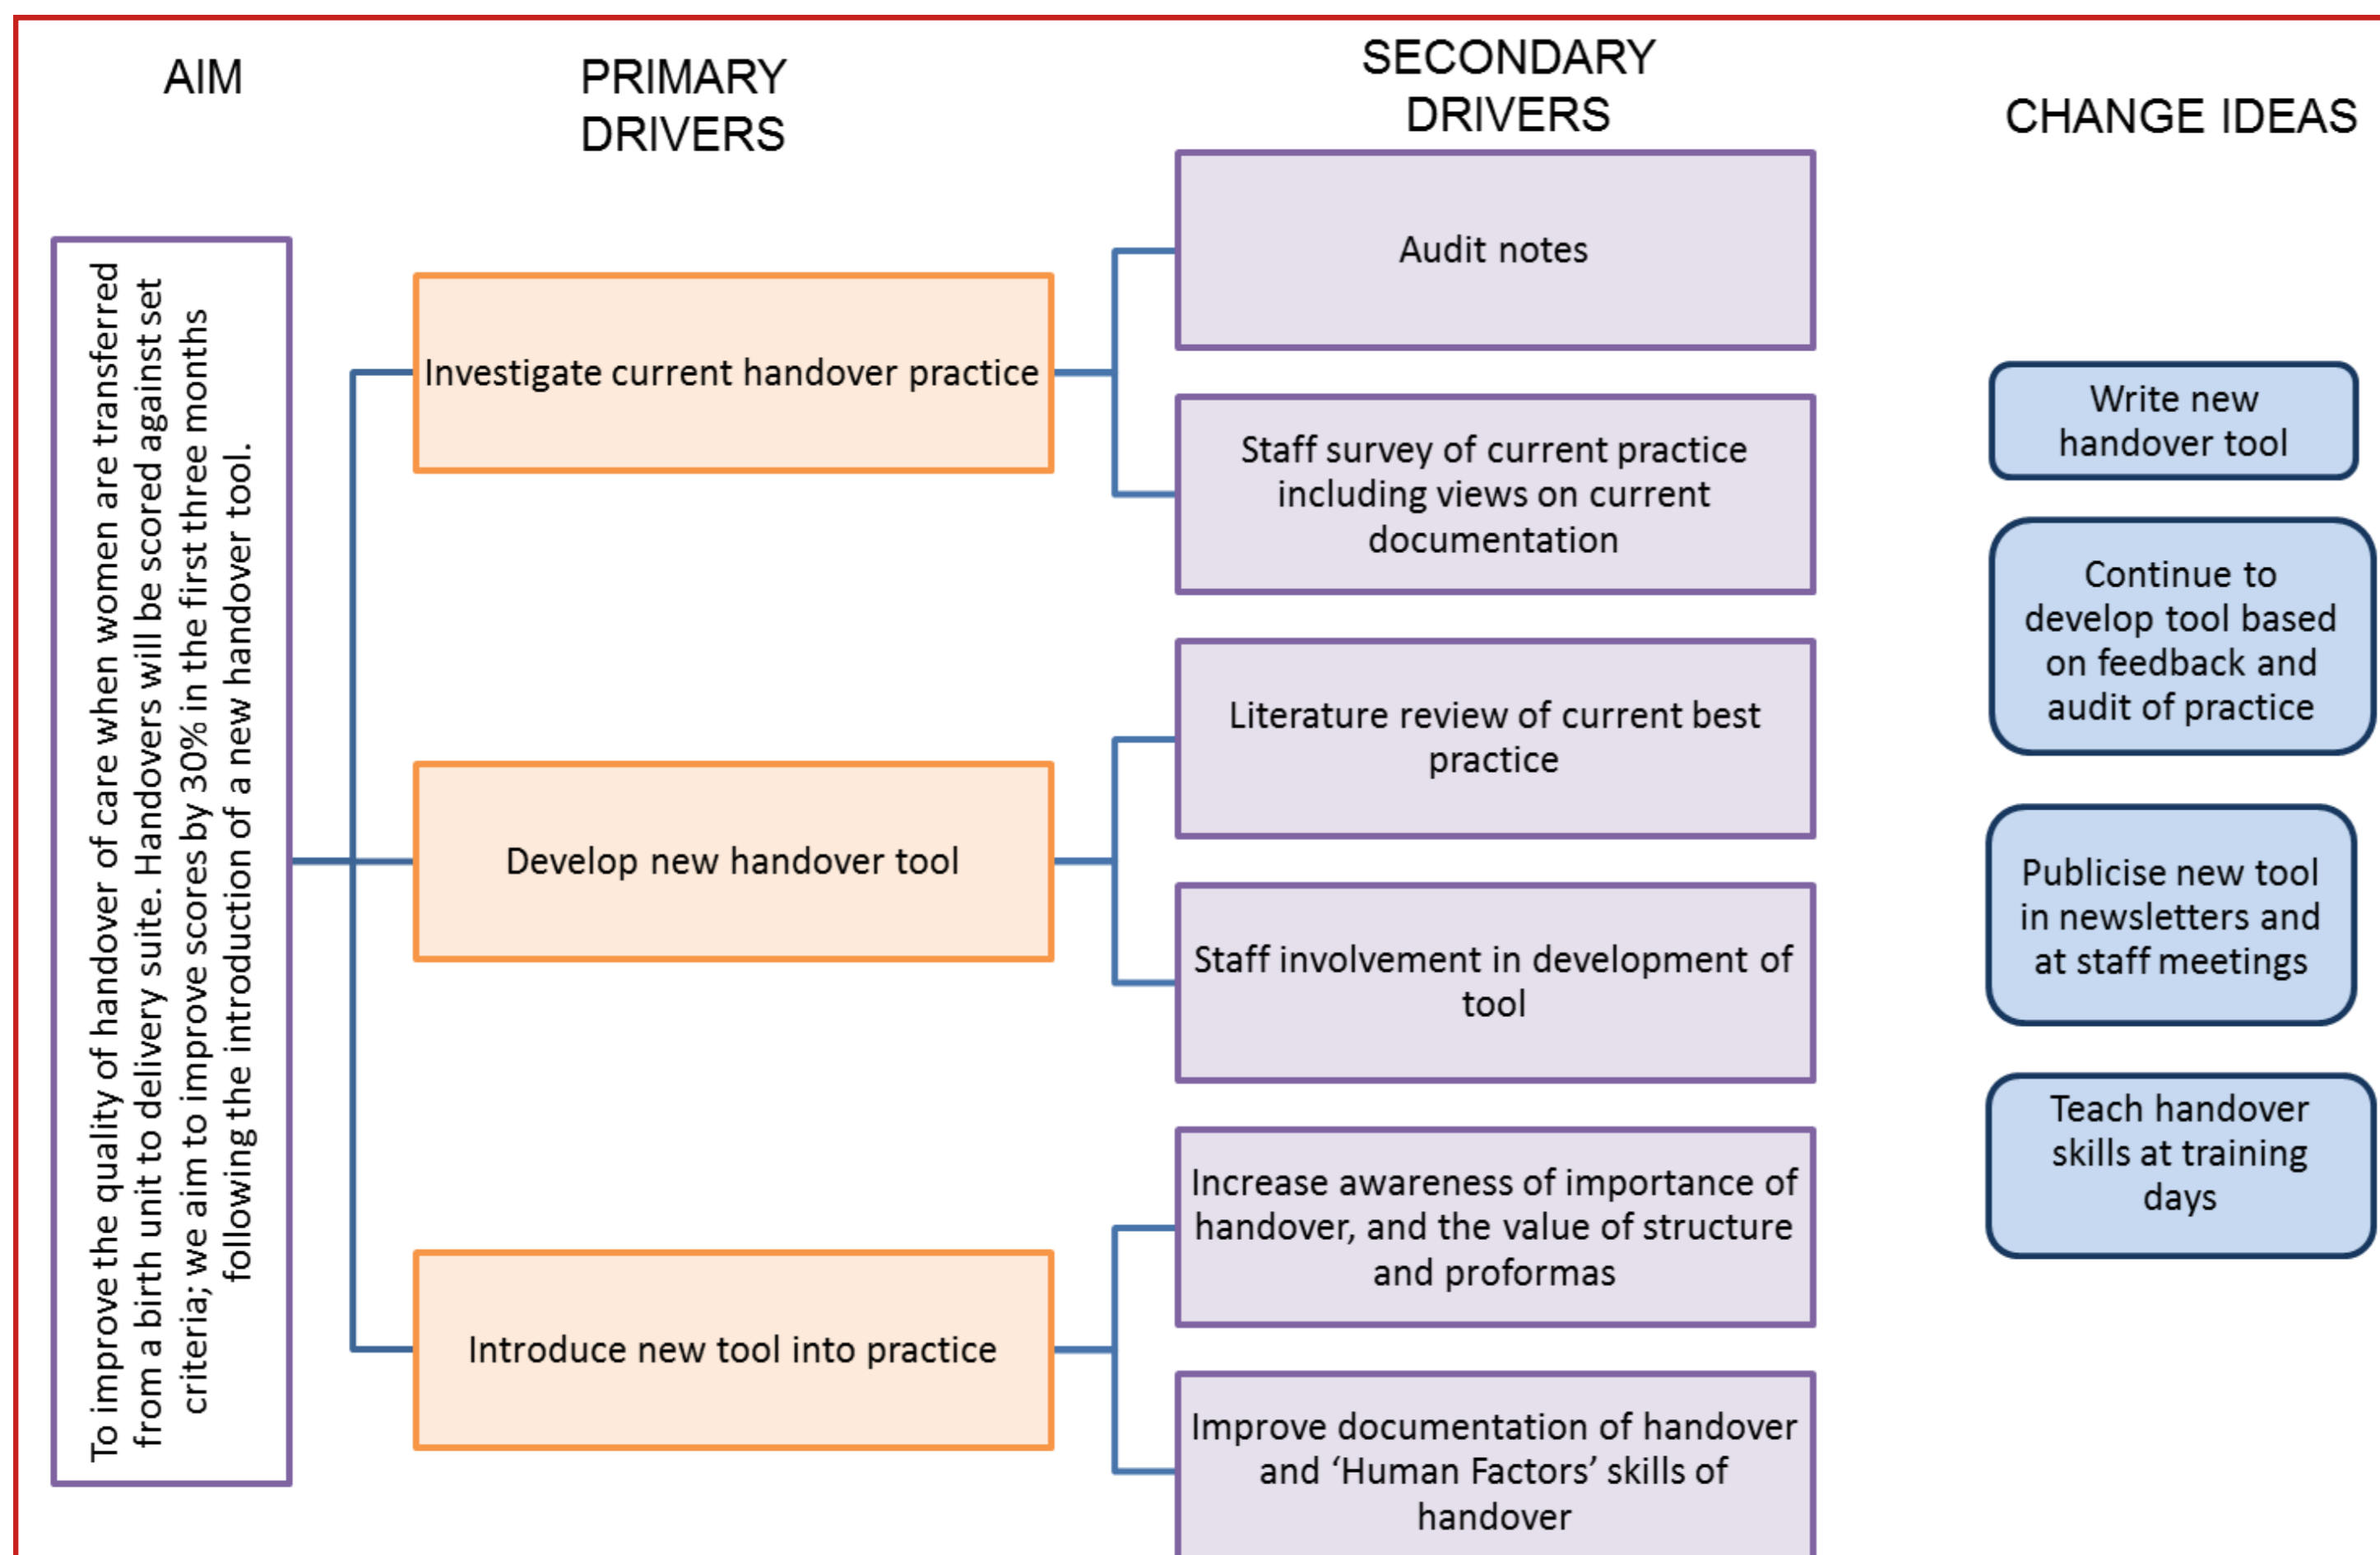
AIM

PRIMARY DRIVERS

SECONDARY DRIVERS

CHANGE IDEAS

To improve the quality of handover of care when women are transferred from a birth unit to delivery suite. Handovers will be scored against set criteria; we aim to improve scores by 30% in the first three months following the introduction of a new handover tool.

Investigate current handover practice

Develop new handover tool

Introduce new tool into practice

Audit notes

Staff survey of current practice including views on current documentation

Literature review of current best practice

Staff involvement in development of tool

Increase awareness of importance of handover, and the value of structure and proformas

Improve documentation of handover and 'Human Factors' skills of handover

Write new handover tool

Continue to develop tool based on feedback and audit of practice

Publicise new tool in newsletters and at staff meetings

Teach handover skills at training days